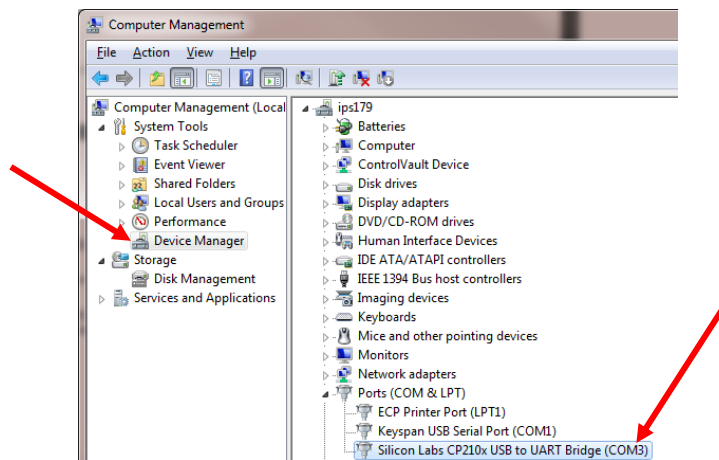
Computer Management

File Action View Help

Computer Management (Local
System Tools
Task Scheduler
Event Viewer
Shared Folders
Local Users and Groups
Performance
Device Manager
Storage
Disk Management
Services and Applications

ips179
Batteries
Computer
ControlVault Device
Disk drives
Display adapters
DVD/CD-ROM drives
Human Interface Devices
IDE ATA/ATAPI controllers
IEEE 1394 Bus host controllers
Imaging devices
Keyboards
Mice and other pointing devices
Monitors
Network adapters
Ports (COM & LPT)
ECP Printer Port (LPT1)
Keyspan USB Serial Port (COM1)
Silicon Labs CP210x USB to UART Bridge (COM3)